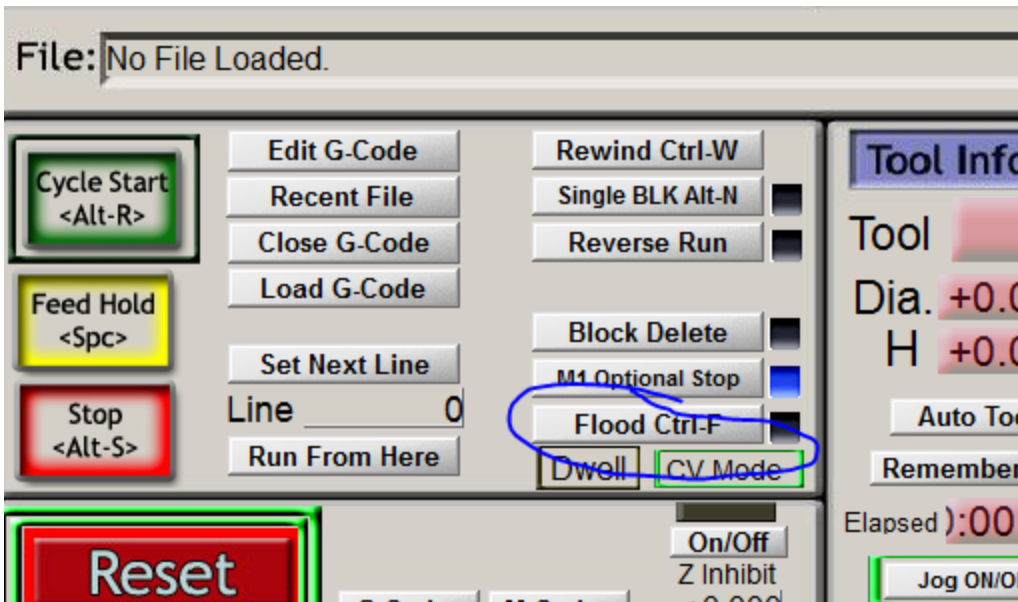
File: No File Loaded.

Cycle Start <Alt-R>

Edit G-Code
Recent File
Close G-Code
Load G-Code

Rewind Ctrl-W
Single BLK Alt-N
Reverse Run

Tool Info
Tool
Dia. +0.0
H +0.0

Feed Hold <Spc>

Set Next Line
Line 0
Run From Here

Block Delete
M1 Optional Stop
Flood Ctrl-F
Dwell
CV Mode

Stop <Alt-S>

Auto Too
Remember
Elapsed ):00

Reset

On/Off
Z Inhibit
+0.000

Jog ON/O